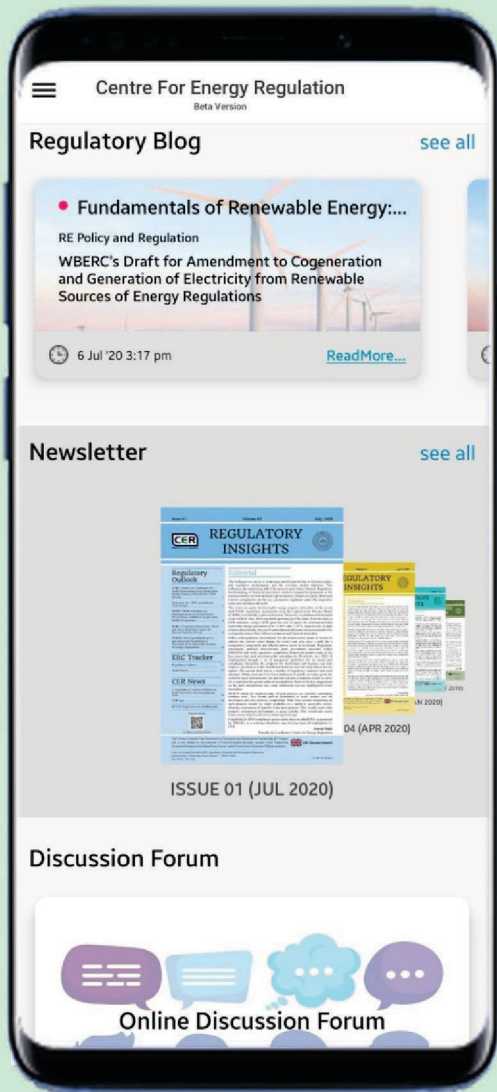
Centre For Energy Regulation
Beta Version

Regulatory Blog
see all

• Fundamentals of Renewable Energy:...
RE Policy and Regulation
WBERC's Draft for Amendment to Cogeneration and Generation of Electricity from Renewable Sources of Energy Regulations

6 Jul '20 3:17 pm
ReadMore...

Newsletter
see all

CER
REGULATORY INSIGHTS
Regulatory Outlook
ERC Tracker
CER News
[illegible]

REGULATORY INSIGHTS

04 (APR 2020)

ISSUE 01 (JUL 2020)

Discussion Forum

Online Discussion Forum